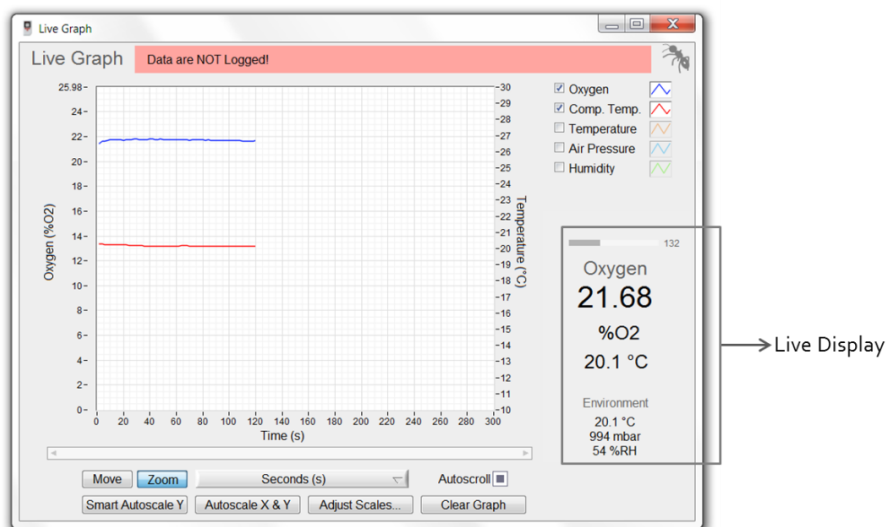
Live Graph

Live Graph

Data are NOT Logged!

25.98
24
22
20
18
16
14
12
10
8
6
4
2
0

Oxygen (%O2)

30
29
28
27
26
25
24
23
22
21
20
19
18
17
16
15
14
13
12
11
10

Temperature (°C)

0 20 40 60 80 100 120 140 160 180 200 220 240 260 280 300

Time (s)

☑ Oxygen
☑ Comp. Temp.
☐ Temperature
☐ Air Pressure
☐ Humidity

132

Oxygen

21.68

%O2

20.1 °C

Environment

20.1 °C

994 mbar

54 %RH

Live Display

Move
Zoom
Seconds (s)
Autoscroll
Smart Autoscale Y
Autoscale X & Y
Adjust Scales...
Clear Graph